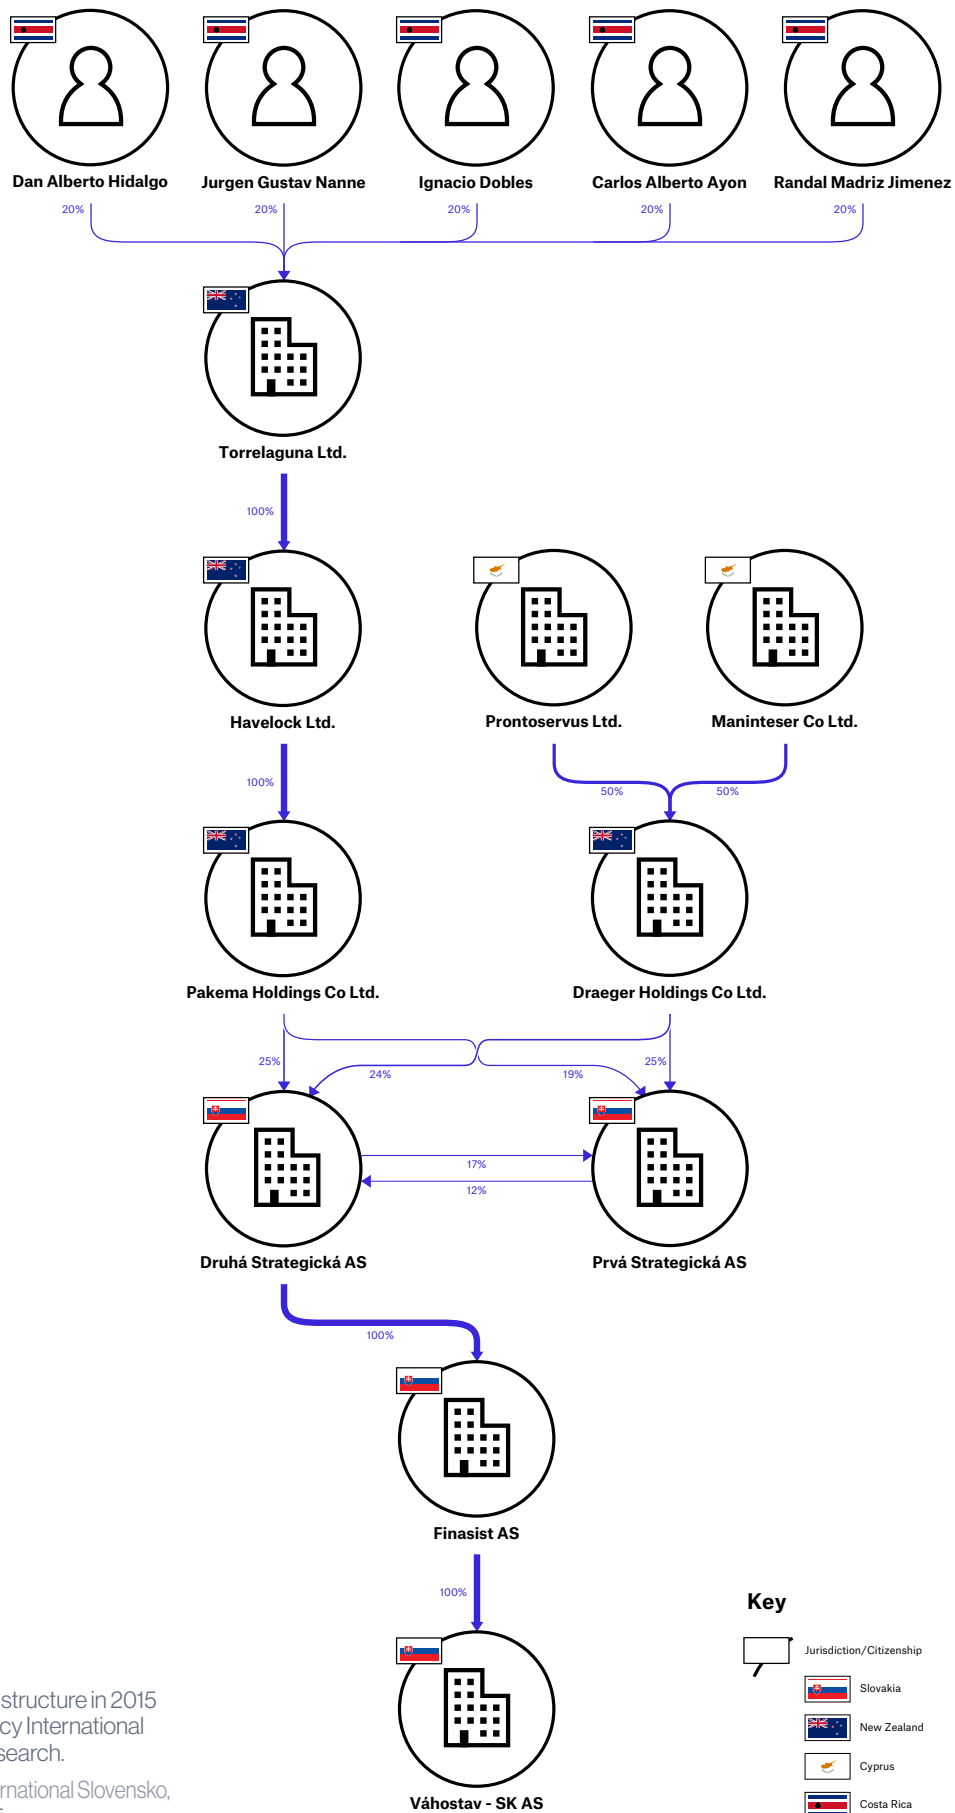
Dan Alberto Hidalgo
Jurgen Gustav Nanne
Ignacio Dobles
Carlos Alberto Ayon
Randal Madriz Jimenez

20%
20%
20%
20%
20%

Torrelaguna Ltd.

100%

Havelock Ltd.
Prontoservus Ltd.
Maninteser Co Ltd.

100%
50%
50%

Pakema Holdings Co Ltd.
Draeger Holdings Co Ltd.

25%
24%
19%
25%

17%
12%

Druhá Strategická AS
Prvá Strategická AS

100%

Finasist AS

100%

Váhostav - SK AS

Key
Jurisdiction/Citizenship
Slovakia
New Zealand
Cyprus
Costa Rica

structure in 2015
cy International
search.
rnational Slovensko,